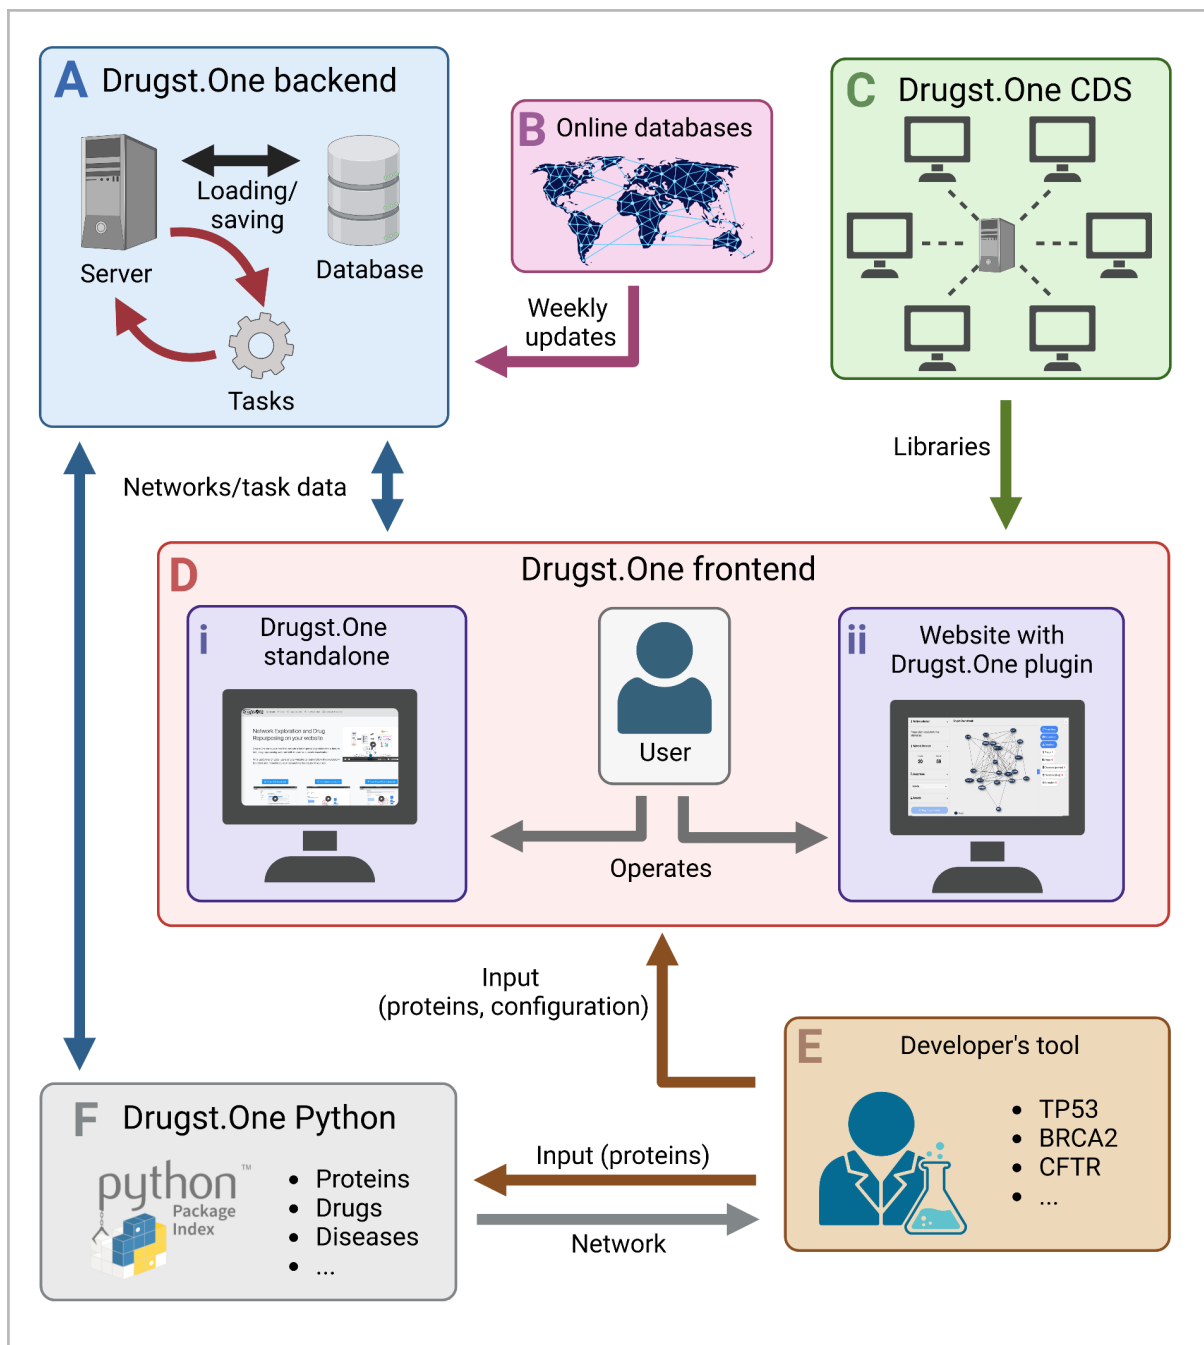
A Drugst.One backend

Loading/ saving

Server

Database

Tasks

B Online databases

Weekly updates

C Drugst.One CDS

Libraries

Networks/task data

D Drugst.One frontend

i Drugst.One standalone

User

ii Website with Drugst.One plugin

Operates

Input (proteins, configuration)

E Developer's tool

- TP53
- BRCA2
- CFTR
- ...

F Drugst.One Python

python™ Package Index

- Proteins
- Drugs
- Diseases
- ...

Input (proteins)

Network